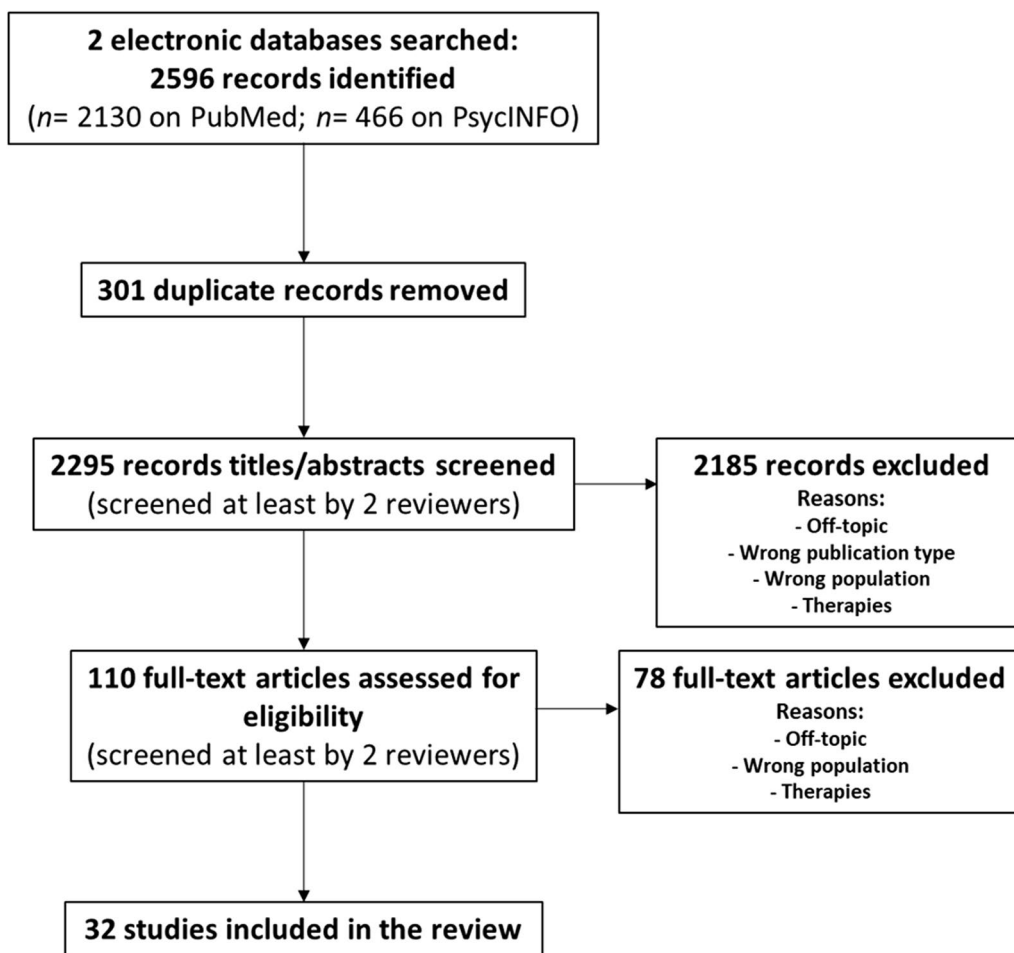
2 electronic databases searched:
2596 records identified
(*n*= 2130 on PubMed; *n*= 466 on PsycINFO)

301 duplicate records removed

2295 records titles/abstracts screened
(screened at least by 2 reviewers)

2185 records excluded
Reasons:
- Off-topic
- Wrong publication type
- Wrong population
- Therapies

110 full-text articles assessed for eligibility
(screened at least by 2 reviewers)

78 full-text articles excluded
Reasons:
- Off-topic
- Wrong population
- Therapies

32 studies included in the review